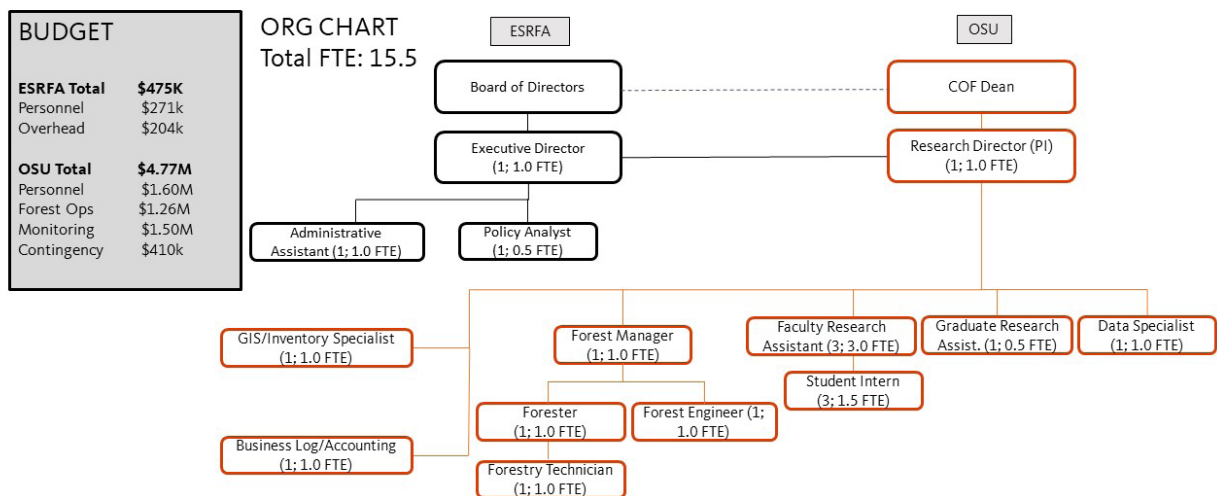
BUDGET

| | |
|---|---|
| **ESRFA Total** | **$475K** |
| Personnel | $271k |
| Overhead | $204k |
| | |
| **OSU Total** | **$4.77M** |
| Personnel | $1.60M |
| Forest Ops | $1.26M |
| Monitoring | $1.50M |
| Contingency | $410k |

ORG CHART
Total FTE: 15.5

ESRFA

OSU

Board of Directors

COF Dean

Executive Director (1; 1.0 FTE)

Research Director (PI) (1; 1.0 FTE)

Administrative Assistant (1; 1.0 FTE)

Policy Analyst (1; 0.5 FTE)

GIS/Inventory Specialist (1; 1.0 FTE)

Forest Manager (1; 1.0 FTE)

Faculty Research Assistant (3; 3.0 FTE)

Graduate Research Assist. (1; 0.5 FTE)

Data Specialist (1; 1.0 FTE)

Student Intern (3; 1.5 FTE)

Forester (1; 1.0 FTE)

Forest Engineer (1; 1.0 FTE)

Business Log/Accounting (1; 1.0 FTE)

Forestry Technician (1; 1.0 FTE)